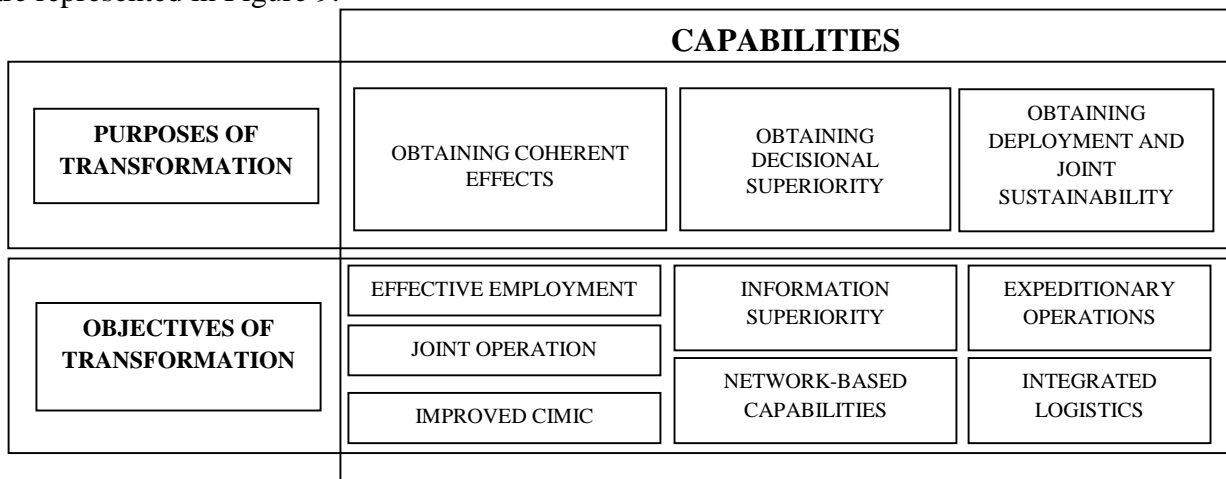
be represented in Figure 9.

CAPABILITIES

PURPOSES OF TRANSFORMATION

OBTAINING COHERENT EFFECTS

OBTAINING DECISIONAL SUPERIORITY

OBTAINING DEPLOYMENT AND JOINT SUSTAINABILITY

OBJECTIVES OF TRANSFORMATION

EFFECTIVE EMPLOYMENT

JOINT OPERATION

IMPROVED CIMIC

INFORMATION SUPERIORITY

NETWORK-BASED CAPABILITIES

EXPEDITIONARY OPERATIONS

INTEGRATED LOGISTICS